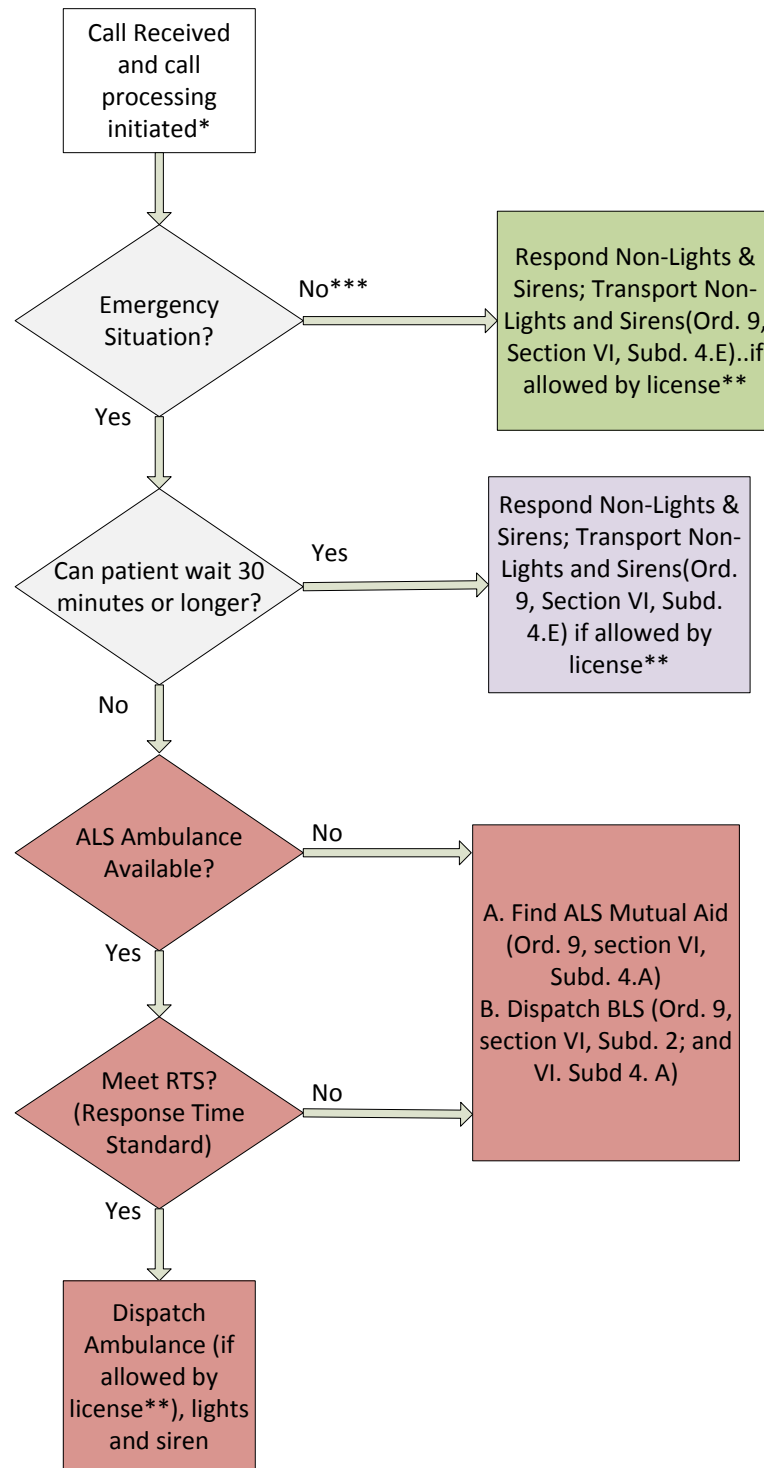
Call Received and call processing initiated*

Emergency Situation?

No***

Respond Non-Lights & Sirens; Transport Non-Lights and Sirens(Ord. 9, Section VI, Subd. 4.E)..if allowed by license**

Yes

Can patient wait 30 minutes or longer?

Yes

Respond Non-Lights & Sirens; Transport Non-Lights and Sirens(Ord. 9, Section VI, Subd. 4.E) if allowed by license**

No

ALS Ambulance Available?

No

A. Find ALS Mutual Aid (Ord. 9, section VI, Subd. 4.A)
B. Dispatch BLS (Ord. 9, section VI, Subd. 2; and VI. Subd 4. A)

Yes

Meet RTS? (Response Time Standard)

No

Yes

Dispatch Ambulance (if allowed by license**), lights and siren